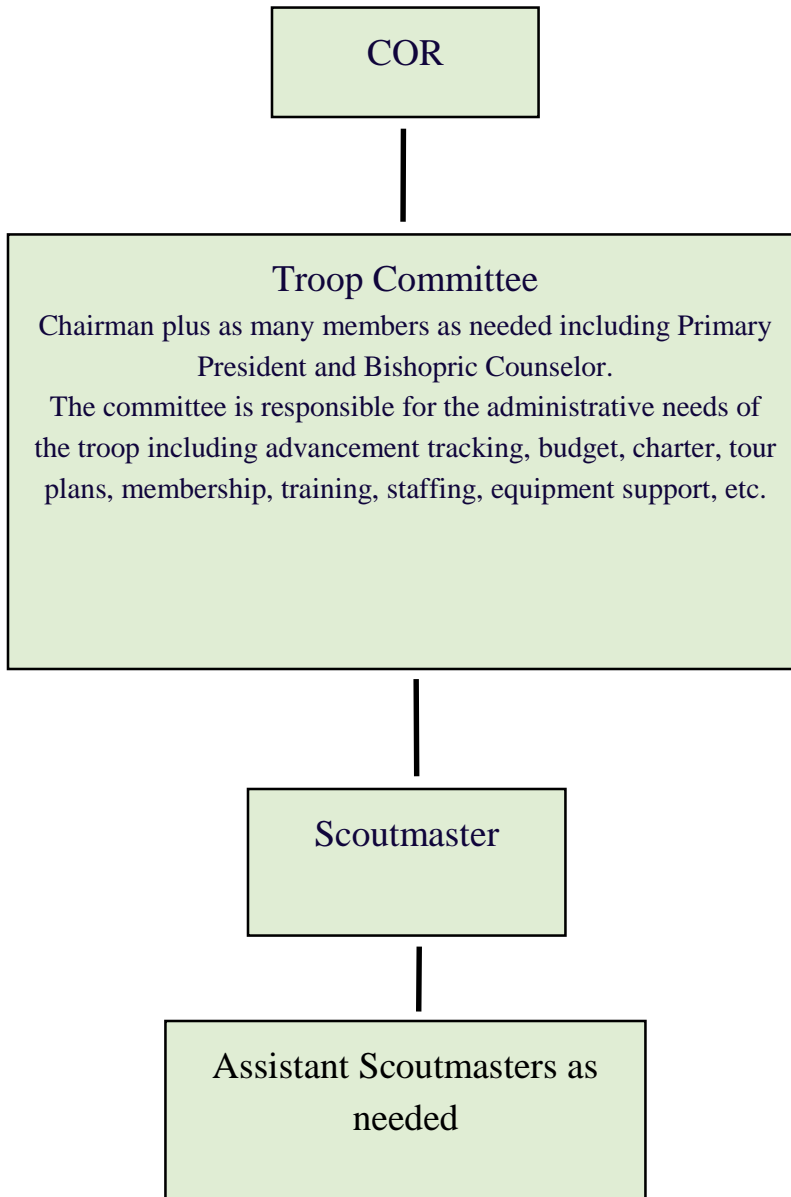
COR

Troop Committee

Chairman plus as many members as needed including Primary President and Bishopric Counselor.

The committee is responsible for the administrative needs of the troop including advancement tracking, budget, charter, tour plans, membership, training, staffing, equipment support, etc.

Scoutmaster

Assistant Scoutmasters as needed